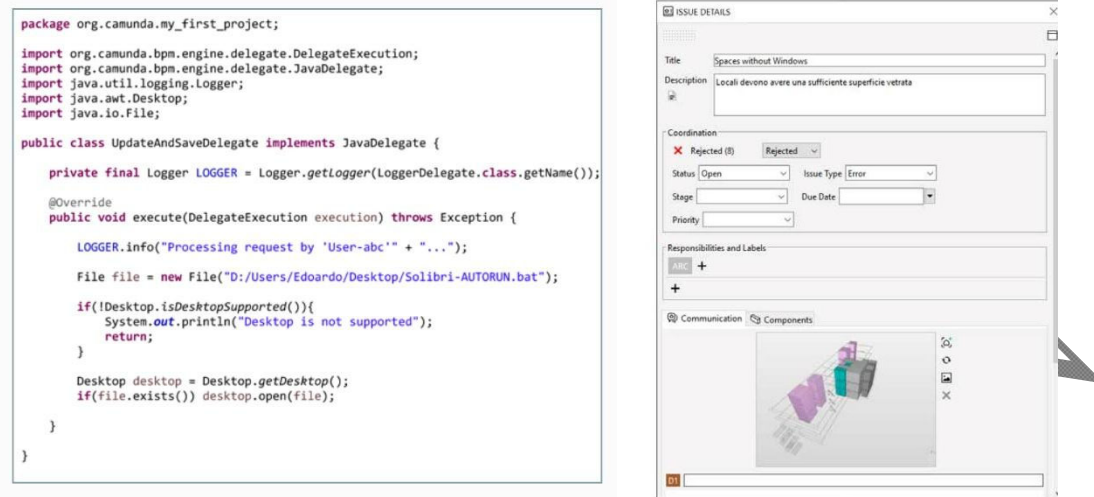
package org.camunda.my_first_project;

import org.camunda.bpm.engine.delegate.DelegateExecution;
import org.camunda.bpm.engine.delegate.JavaDelegate;
import java.util.logging.Logger;
import java.awt.Desktop;
import java.io.File;

public class UpdateAndSaveDelegate implements JavaDelegate {

private final Logger LOGGER = Logger.getLogger(LoggerDelegate.class.getName());

@Override
public void execute(DelegateExecution execution) throws Exception {

LOGGER.info("Processing request by 'User-abc'" + "...");

File file = new File("D:/Users/Edoardo/Desktop/Solibri-AUTORUN.bat");

if(!Desktop.isDesktopSupported()){
System.out.println("Desktop is not supported");
return;
}

Desktop desktop = Desktop.getDesktop();
if(file.exists()) desktop.open(file);

}

}

ISSUE DETAILS

Title Spaces without Windows

Description Locali devono avere una sufficiente superficie vetrata

Coordination

Rejected (8) Rejected

Status Open Issue Type Error

Stage Due Date

Priority

Responsibilities and Labels

ARC +

+

Communication Components

D1